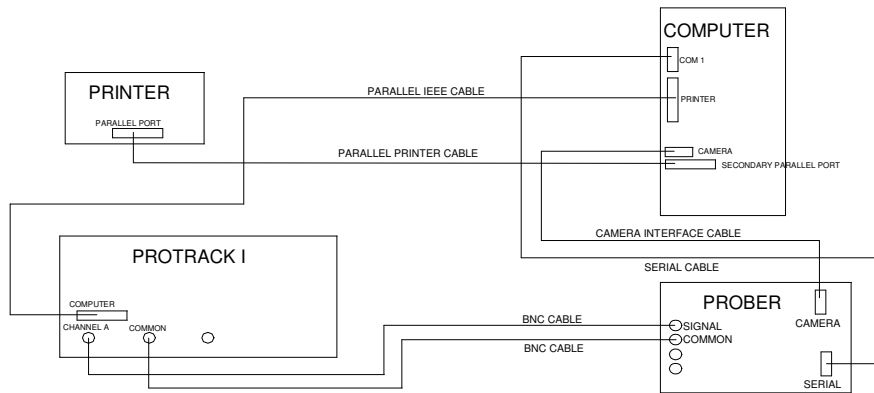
COMPUTER

COM 1

PRINTER

PRINTER

PARALLEL PORT

PARALLEL IEEE CABLE

PARALLEL PRINTER CABLE

CAMERA

SECONDARY PARALLEL PORT

CAMERA INTERFACE CABLE

PROTRACK I

SERIAL CABLE

COMPUTER

CHANNEL A

COMMON

PROBER

BNC CABLE

SIGNAL

COMMON

CAMERA

BNC CABLE

SERIAL